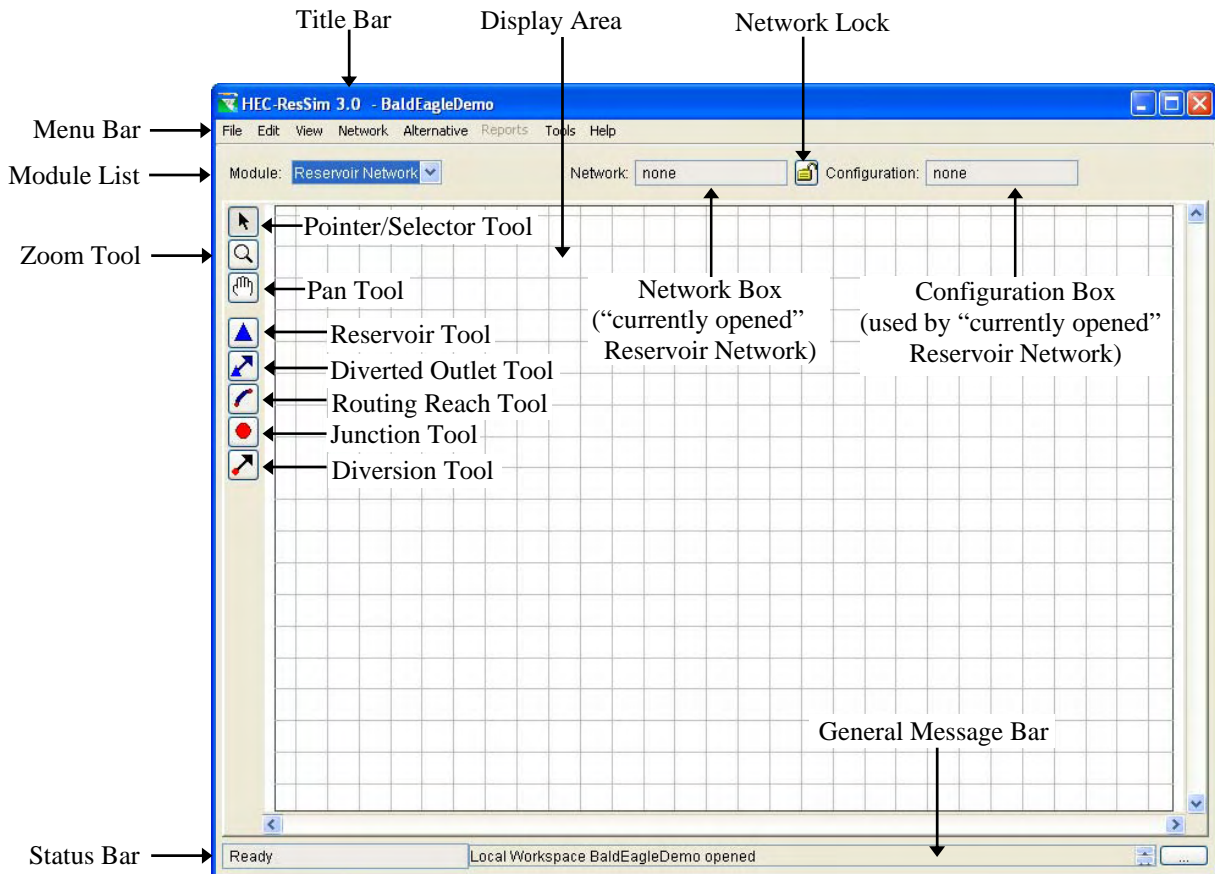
Title Bar

Display Area

Network Lock

HEC-ResSim 3.0 - BaldEagleDemo

Menu Bar

File Edit View Network Alternative Reports Tools Help

Module List

Module: Reservoir Network

Network: none

Configuration: none

Pointer/Selector Tool

Zoom Tool

Pan Tool

Network Box ("currently opened" Reservoir Network)

Configuration Box (used by "currently opened" Reservoir Network)

Reservoir Tool

Diverted Outlet Tool

Routing Reach Tool

Junction Tool

Diversion Tool

General Message Bar

Status Bar

Ready

Local Workspace BaldEagleDemo opened

...